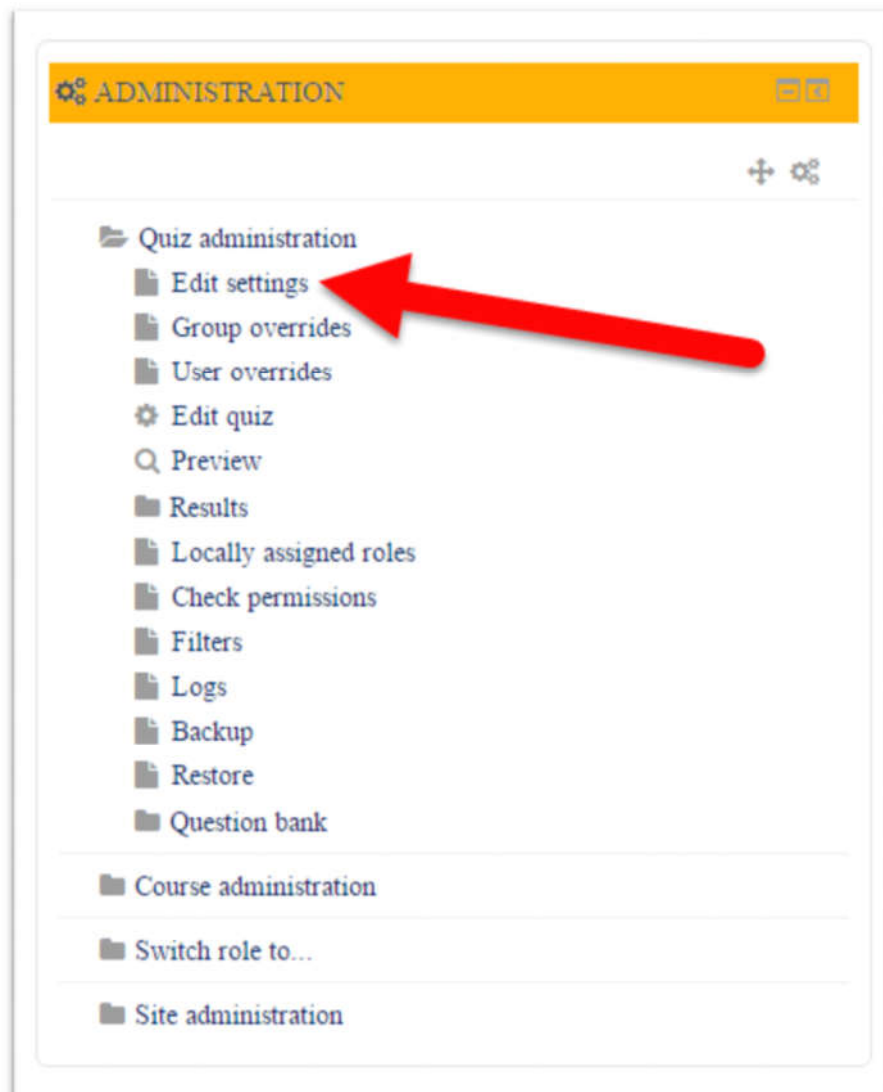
ADMINISTRATION

Quiz administration
Edit settings
Group overrides
User overrides
Edit quiz
Preview
Results
Locally assigned roles
Check permissions
Filters
Logs
Backup
Restore
Question bank

Course administration

Switch role to...

Site administration